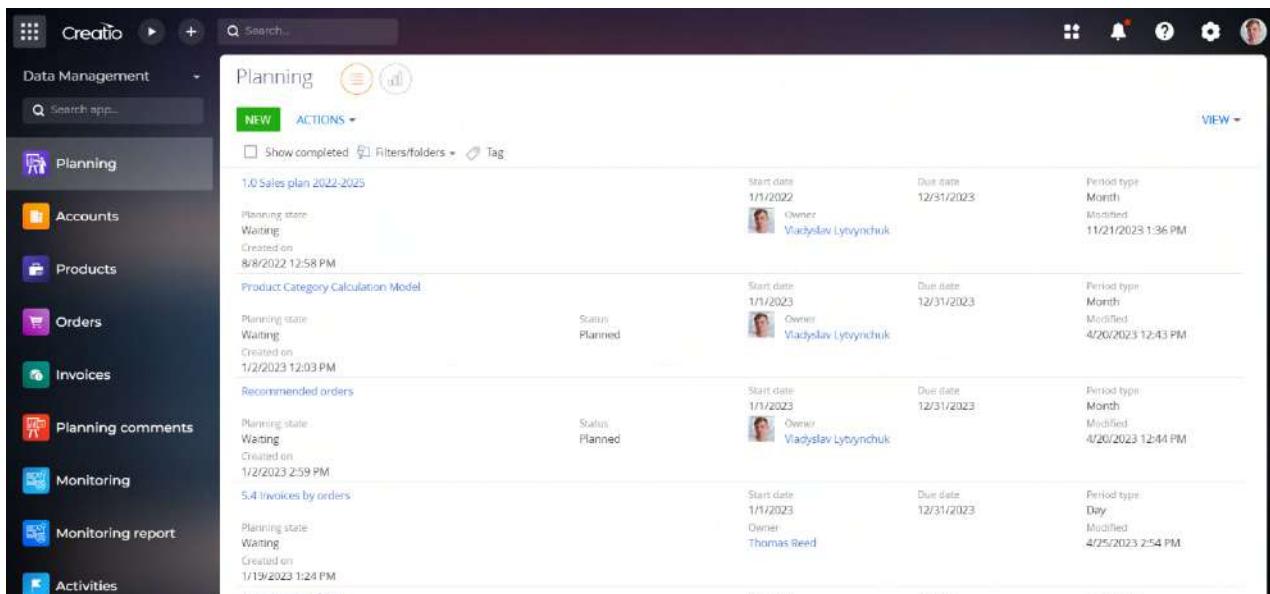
Creatio
Search...

Data Management
Search app...
Planning
Accounts
Products
Orders
Invoices
Planning comments
Monitoring
Monitoring report
Activities

Planning
NEW ACTIONS ▾
VIEW ▾
Show completed Filters/folders ▾ Tag

1.0 Sales plan 2022-2025
Start date
1/1/2022
Due date
12/31/2023
Period type
Month
Planning state
Waiting
Owner
Vladyslav Lytvynchuk
Modified
11/21/2023 1:36 PM
Created on
8/8/2022 12:58 PM

Product Category Calculation Model
Start date
1/1/2023
Due date
12/31/2023
Period type
Month
Planning state
Waiting
Status
Planned
Owner
Vladyslav Lytvynchuk
Modified
4/20/2023 12:43 PM
Created on
1/2/2023 12:03 PM

Recommended orders
Start date
1/1/2023
Due date
12/31/2023
Period type
Month
Planning state
Waiting
Status
Planned
Owner
Vladyslav Lytvynchuk
Modified
4/20/2023 12:44 PM
Created on
1/2/2023 2:59 PM

5.4 Invoices by orders
Start date
1/1/2023
Due date
12/31/2023
Period type
Day
Planning state
Waiting
Owner
Thomas Reed
Modified
4/25/2023 2:54 PM
Created on
1/19/2023 1:24 PM